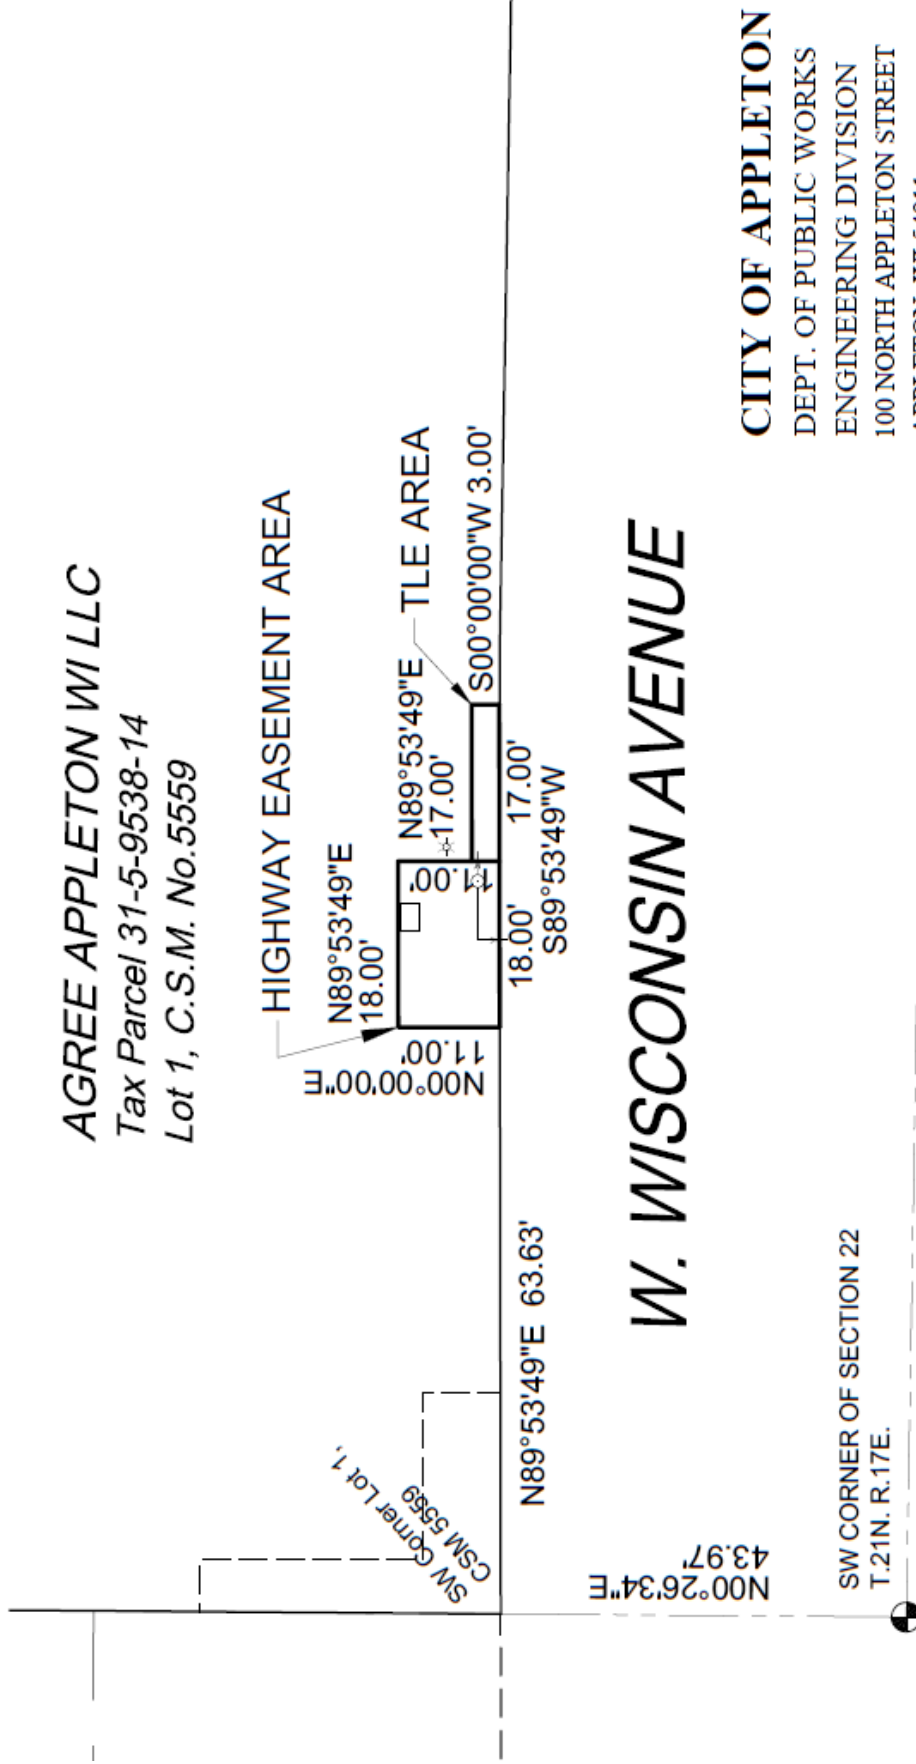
AGREE APPLETON WI LLC
Tax Parcel 31-5-9538-14
Lot 1, C.S.M. No.5559

HIGHWAY EASEMENT AREA

TLE AREA

N89°53'49"E
18.00'

N00°00'00"E
11.00'

11.00'

N89°53'49"E
17.00'

S00°00'00"W 3.00'

17.00'
S89°53'49"W

18.00'

W. WISCONSIN AVENUE

N89°53'49"E 63.63'

SW Corner Lot 1,
CSM 5559

N00°26'34"E
43.97'

SW CORNER OF SECTION 22
T.21N. R.17E.

CITY OF APPLETON
DEPT. OF PUBLIC WORKS
ENGINEERING DIVISION
100 NORTH APPLETON STREET
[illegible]